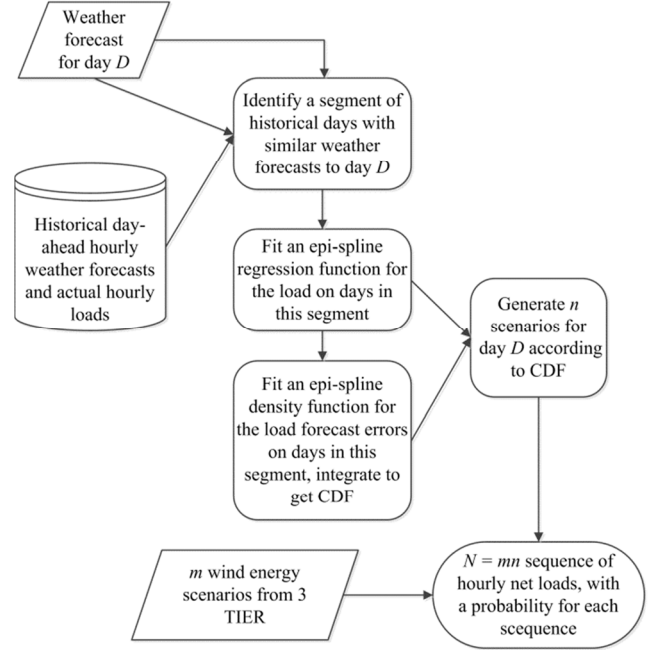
Weather forecast for day $D$

Identify a segment of historical days with similar weather forecasts to day $D$

Historical day-ahead hourly weather forecasts and actual hourly loads

Fit an epi-spline regression function for the load on days in this segment

Generate $n$ scenarios for day $D$ according to CDF

Fit an epi-spline density function for the load forecast errors on days in this segment, integrate to get CDF

$m$ wind energy scenarios from 3 TIER

$N = mn$ sequence of hourly net loads, with a probability for each scequence